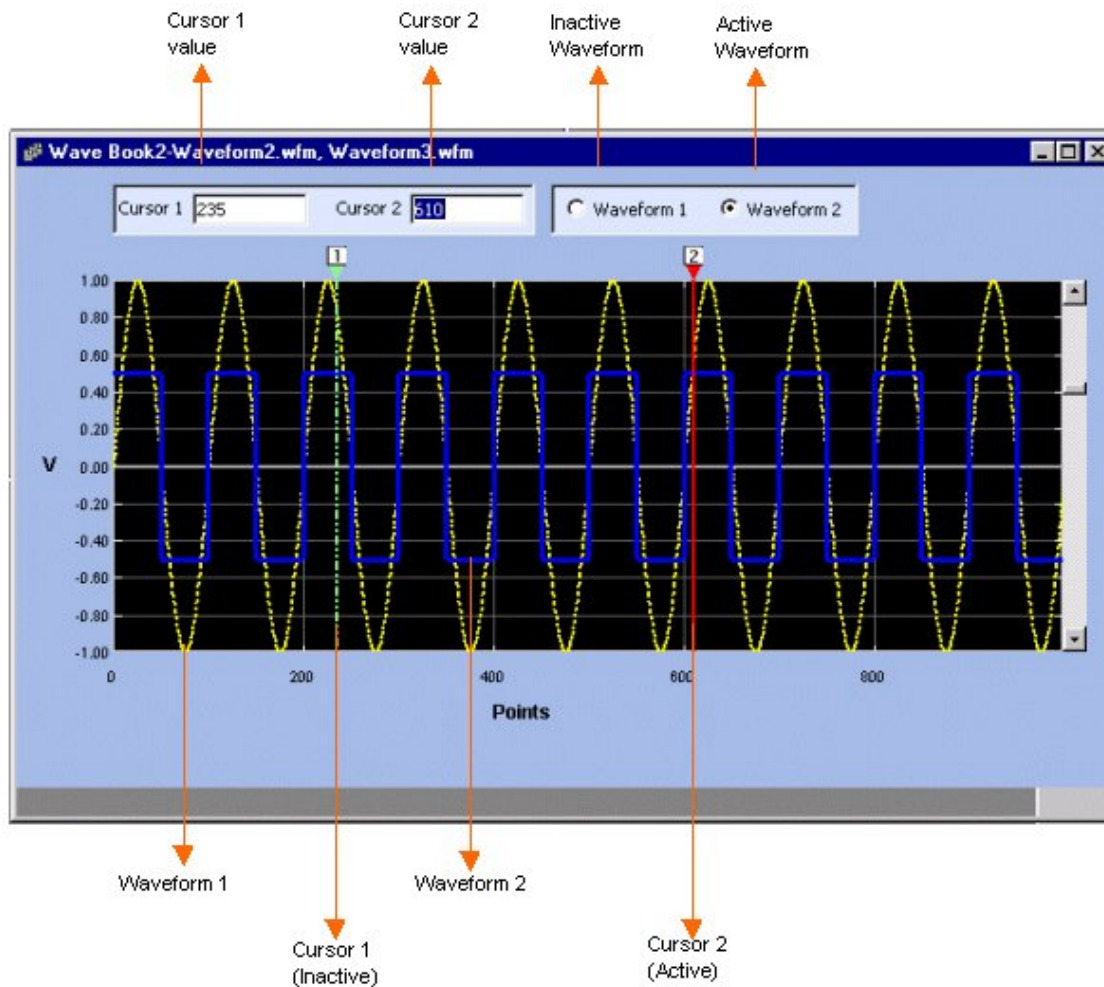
Cursor 1 value

Cursor 2 value

Inactive Waveform

Active Waveform

Wave Book2-Waveform2.wfm, Waveform3.wfm

Cursor 1 235

Cursor 2 610

Waveform 1

Waveform 2

1

2

1.00
0.80
0.60
0.40
0.20
0.00
-0.20
-0.40
-0.60
-0.80
-1.00

V

0
200
400
600
800

Points

Waveform 1

Waveform 2

Cursor 1 (Inactive)

Cursor 2 (Active)